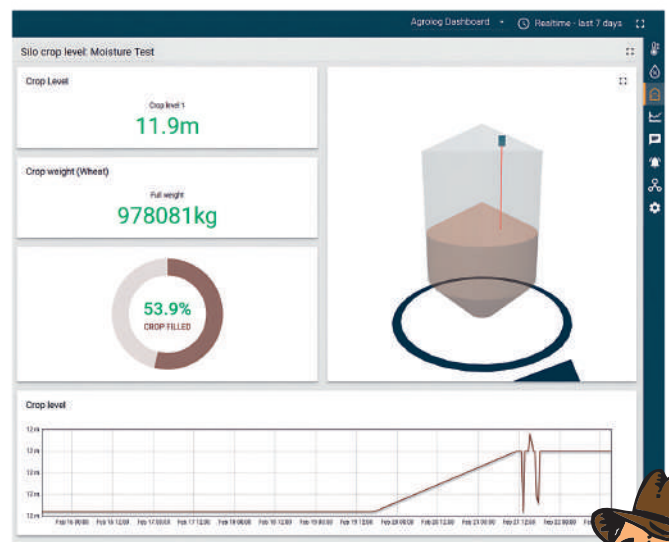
Agrolog Dashboard ▾ Realtime - last 7 days

Silo crop level: Moisture Test

Crop Level

Crop level 1

11.9m

Crop weight (Wheat)

Full weight

978081kg

53.9%

CROP FILLED

Crop level

12 m
12 m
12 m
12 m
12 m

Feb 16 00:00 Feb 16 12:00 Feb 17 00:00 Feb 17 12:00 Feb 18 00:00 Feb 18 12:00 Feb 19 00:00 Feb 19 12:00 Feb 20 00:00 Feb 20 12:00 Feb 21 00:00 Feb 21 12:00 Feb 22 00:00 Feb 22 12:00